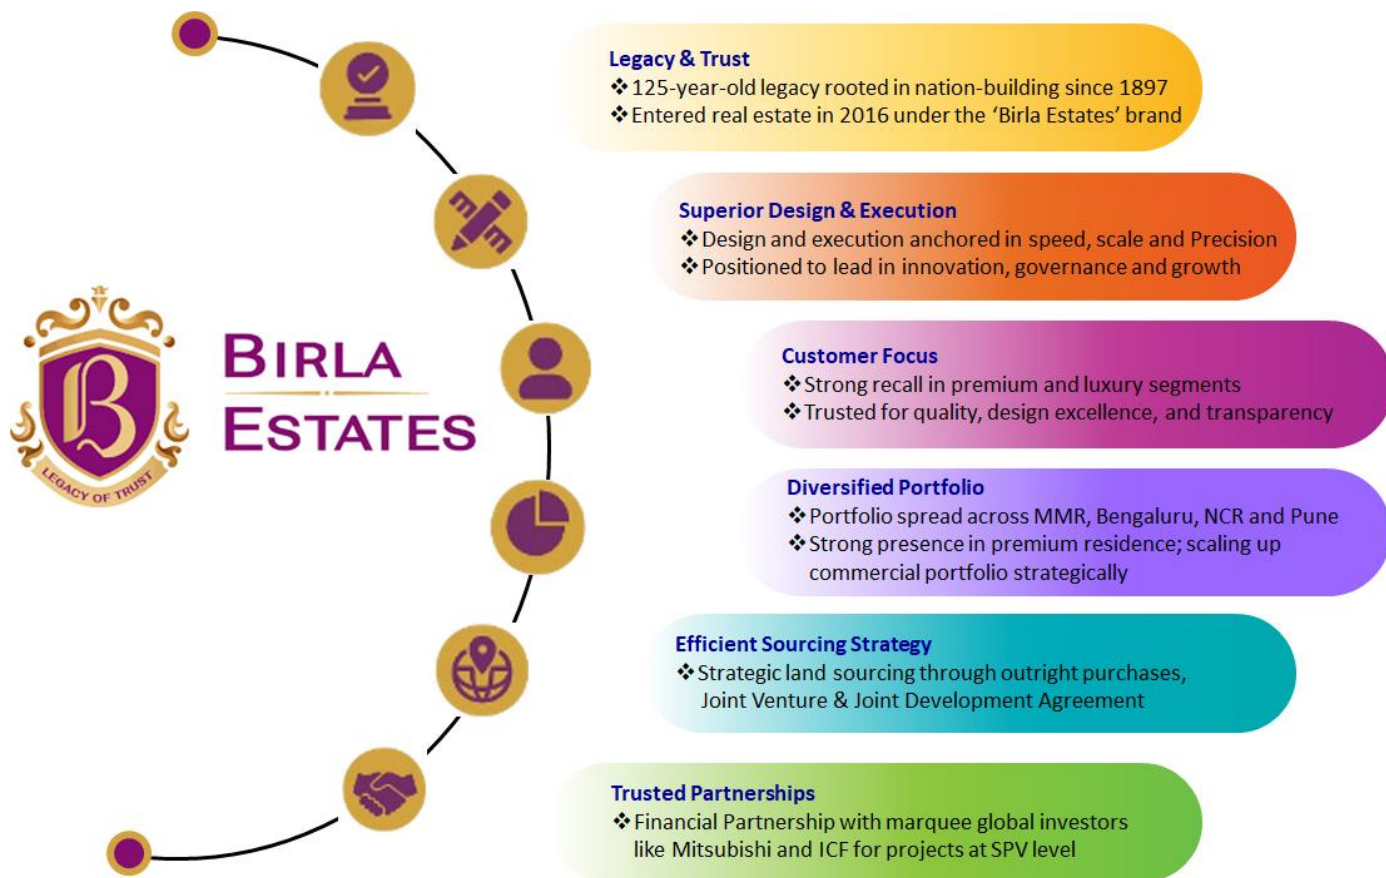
B
LEGACY OF TRUST

BIRLA
ESTATES

Legacy & Trust
❖125-year-old legacy rooted in nation-building since 1897
❖Entered real estate in 2016 under the 'Birla Estates' brand

Superior Design & Execution
❖Design and execution anchored in speed, scale and Precision
❖Positioned to lead in innovation, governance and growth

Customer Focus
❖Strong recall in premium and luxury segments
❖Trusted for quality, design excellence, and transparency

Diversified Portfolio
❖Portfolio spread across MMR, Bengaluru, NCR and Pune
❖Strong presence in premium residence; scaling up commercial portfolio strategically

Efficient Sourcing Strategy
❖Strategic land sourcing through outright purchases, Joint Venture & Joint Development Agreement

Trusted Partnerships
❖Financial Partnership with marquee global investors like Mitsubishi and ICF for projects at SPV level